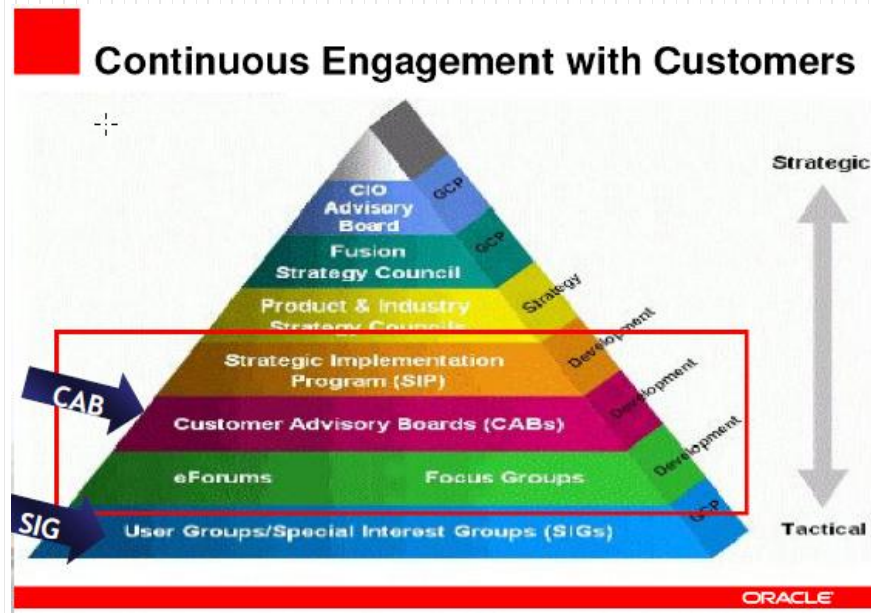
Continuous Engagement with Customers

CIO Advisory Board
GCP
Fusion Strategy Council
GCP
Product & Industry Strategy Councils
Strategy
Strategic Implementation Program (SIP)
Development
CAB
Customer Advisory Boards (CABs)
Development
eForums
Focus Groups
Development
SIG
User Groups/Special Interest Groups (SIGs)
GCP

Strategic
Tactical

ORACLE